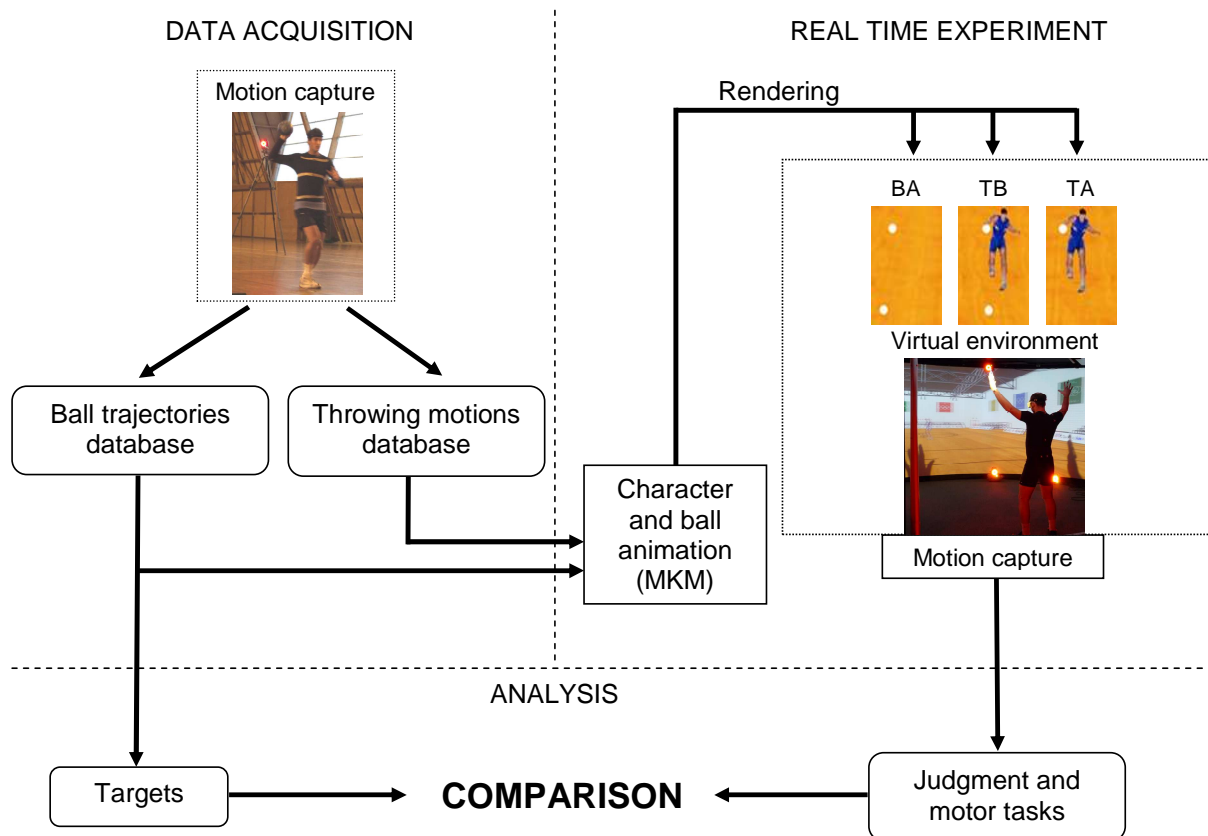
DATA ACQUISITION

REAL TIME EXPERIMENT

Motion capture

Rendering

BA

TB

TA

Virtual environment

Ball trajectories database

Throwing motions database

Character and ball animation (MKM)

Motion capture

ANALYSIS

Targets

COMPARISON

Judgment and motor tasks